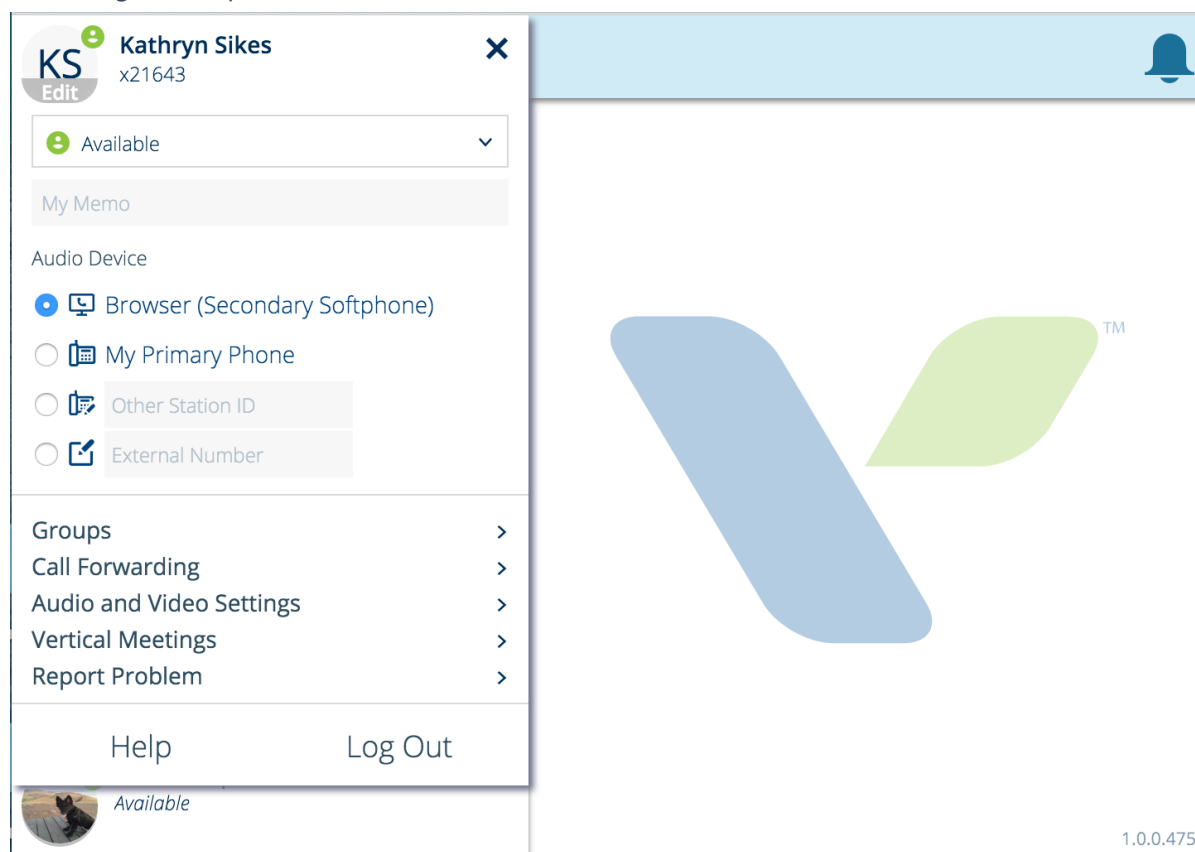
KS
Edit
Kathryn Sikes
x21643

Available

My Memo

Audio Device

Browser (Secondary Softphone)

My Primary Phone

Other Station ID

External Number

Groups

Call Forwarding

Audio and Video Settings

Vertical Meetings

Report Problem

Help

Log Out

Available

TM

1.0.0.475